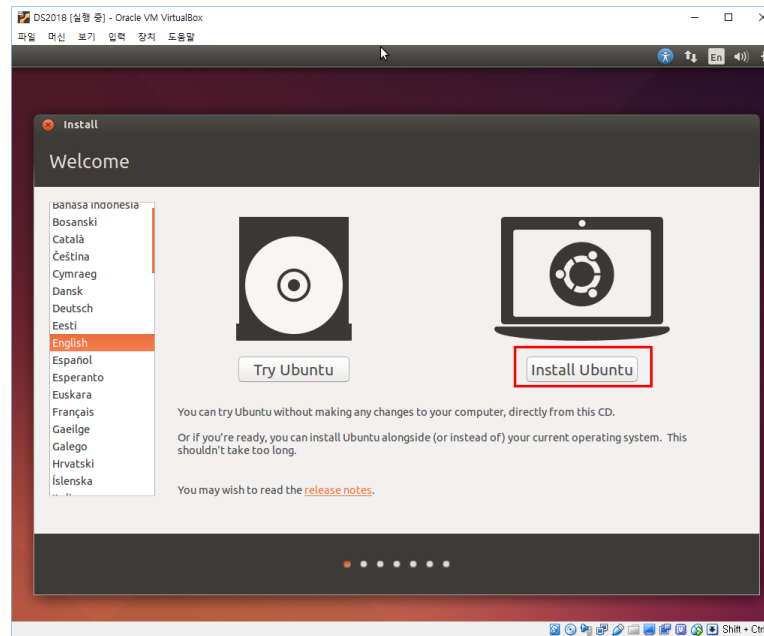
DS2018 [실행 중] - Oracle VM VirtualBox

파일 머신 보기 입력 장치 도움말

En

Install

Welcome

Bahasa Indonesia
Bosanski
Català
Čeština
Cymraeg
Dansk
Deutsch
Eesti
English
Español
Esperanto
Euskara
Français
Gaeilge
Galego
Hrvatski
Íslenska

Try Ubuntu

Install Ubuntu

You can try Ubuntu without making any changes to your computer, directly from this CD.

Or if you're ready, you can install Ubuntu alongside (or instead of) your current operating system. This shouldn't take too long.

You may wish to read the release notes.

Shift + Ctr